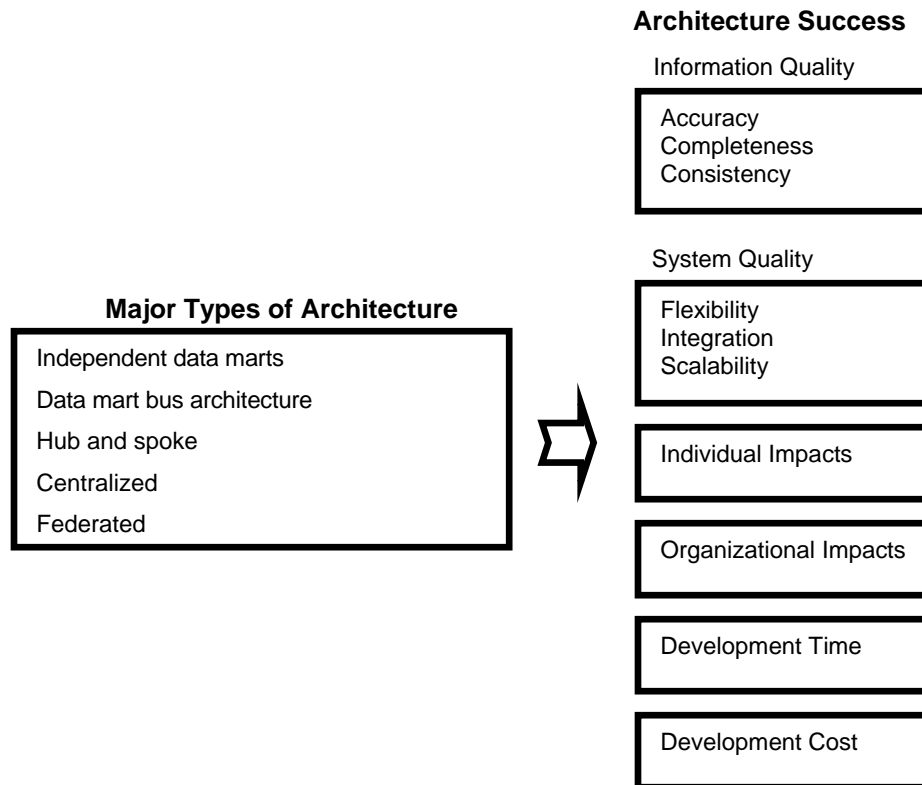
Major Types of Architecture

Independent data marts
Data mart bus architecture
Hub and spoke
Centralized
Federated

Architecture Success

Information Quality

Accuracy
Completeness
Consistency

System Quality

Flexibility
Integration
Scalability

Individual Impacts

Organizational Impacts

Development Time

Development Cost